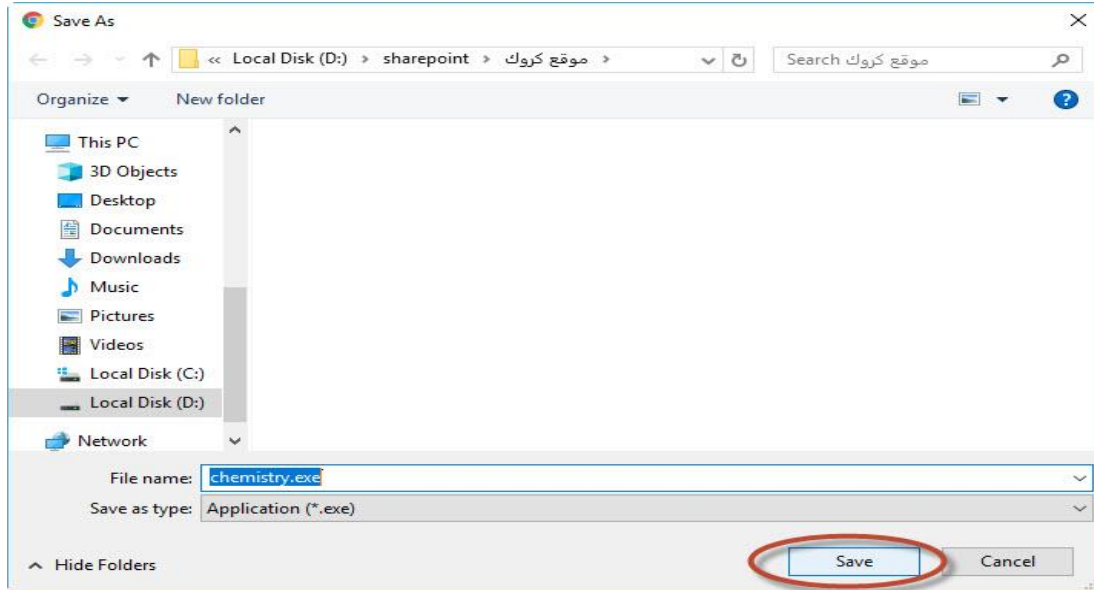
Save As

« Local Disk (D:) › sharepoint › موقع كروك ›

Search موقع كروك

Organize ▾ New folder

This PC
3D Objects
Desktop
Documents
Downloads
Music
Pictures
Videos
Local Disk (C:)
Local Disk (D:)
Network

File name: chemistry.exe
Save as type: Application (*.exe)

Hide Folders

Save Cancel